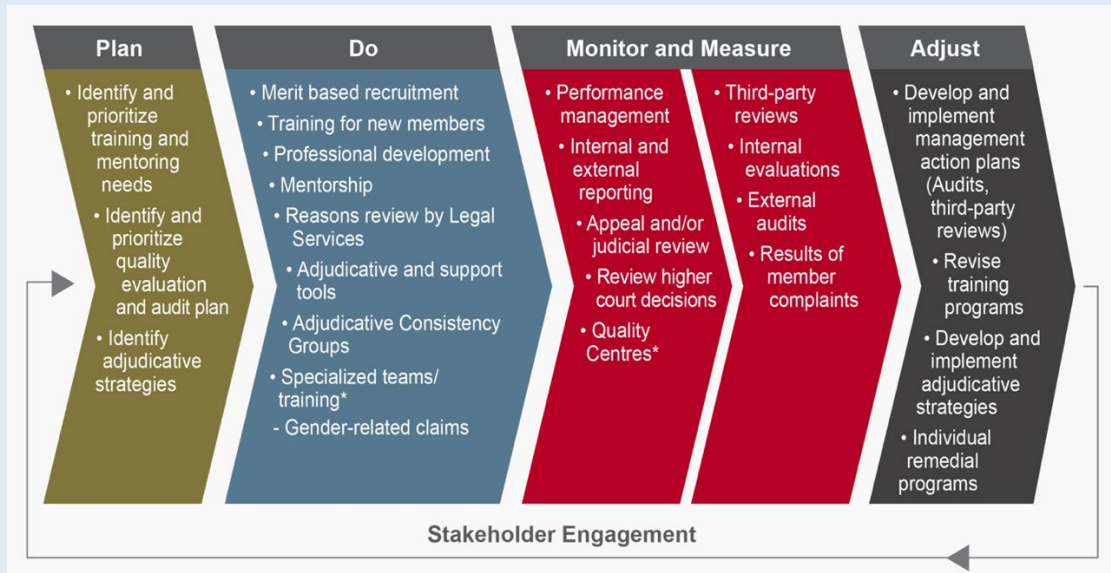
Plan

• Identify and prioritize training and mentoring needs

• Identify and prioritize quality evaluation and audit plan

• Identify adjudicative strategies

Do

• Merit based recruitment

• Training for new members

• Professional development

• Mentorship

• Reasons review by Legal Services

• Adjudicative and support tools

• Adjudicative Consistency Groups

• Specialized teams/ training*

- Gender-related claims

Monitor and Measure

• Performance management

• Internal and external reporting

• Appeal and/or judicial review

• Review higher court decisions

• Quality Centres*

• Third-party reviews

• Internal evaluations

• External audits

• Results of member complaints

Adjust

• Develop and implement management action plans (Audits, third-party reviews)

• Revise training programs

• Develop and implement adjudicative strategies

• Individual remedial programs

Stakeholder Engagement